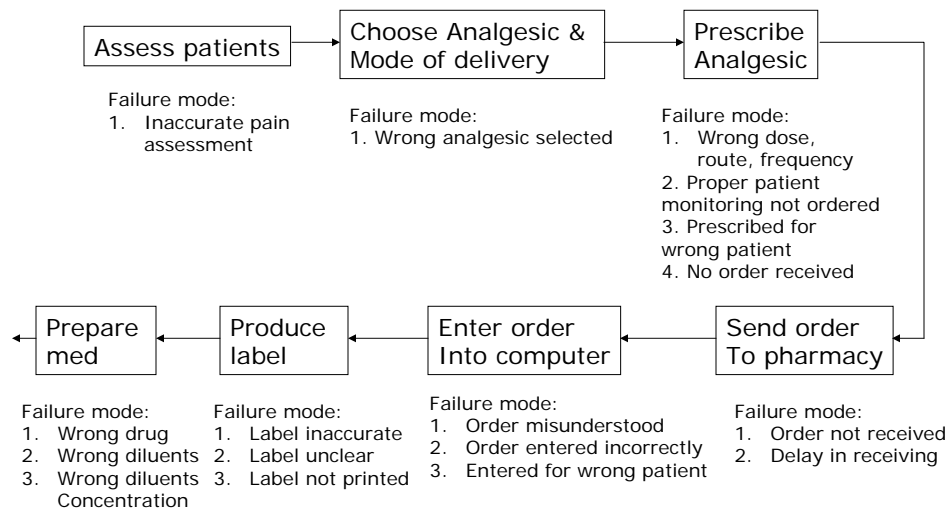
Assess patients

Failure mode:
1. Inaccurate pain assessment

Choose Analgesic & Mode of delivery

Failure mode:
1. Wrong analgesic selected

Prescribe Analgesic

Failure mode:
1. Wrong dose, route, frequency
2. Proper patient monitoring not ordered
3. Prescribed for wrong patient
4. No order received

Send order To pharmacy

Failure mode:
1. Order not received
2. Delay in receiving

Enter order Into computer

Failure mode:
1. Order misunderstood
2. Order entered incorrectly
3. Entered for wrong patient

Produce label

Failure mode:
1. Label inaccurate
2. Label unclear
3. Label not printed

Prepare med

Failure mode:
1. Wrong drug
2. Wrong diluents
3. Wrong diluents Concentration